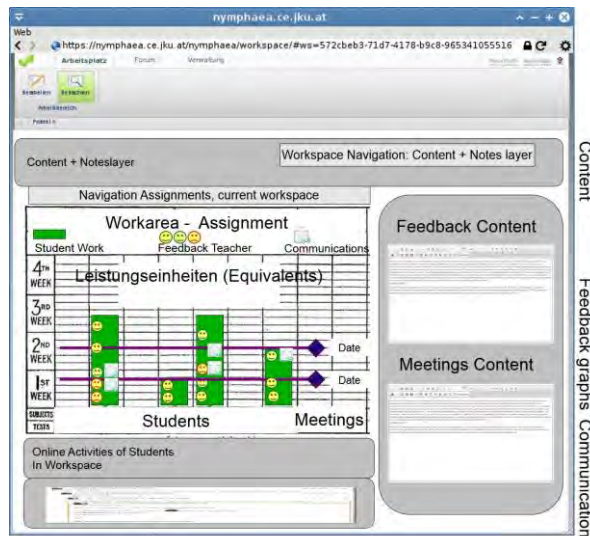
nymphaea.ce.jku.at
Web
https://nymphaea.ce.jku.at/nymphaea/workspace/#ws=572cbeb3-71d7-4178-b9c8-965341055516
Arbeitsplatz Forum Verwaltung
Bearbeiten Ersichten
Arbeitsbereich
Pakete

Content + Noteslayer

Workspace Navigation: Content + Notes layer

Content

Navigation Assignments, current workspace

Workarea - Assignment

Student Work

Feedback Teacher

Communications

4TH WEEK

3RD WEEK

2ND WEEK

1ST WEEK

SUBJECTS TESTS

Leistungseinheiten (Equivalents)

Date

Date

Students

Meetings

Feedback Content

Meetings Content

Feedback graphs

Communicaton

Online Activities of Students In Workspace